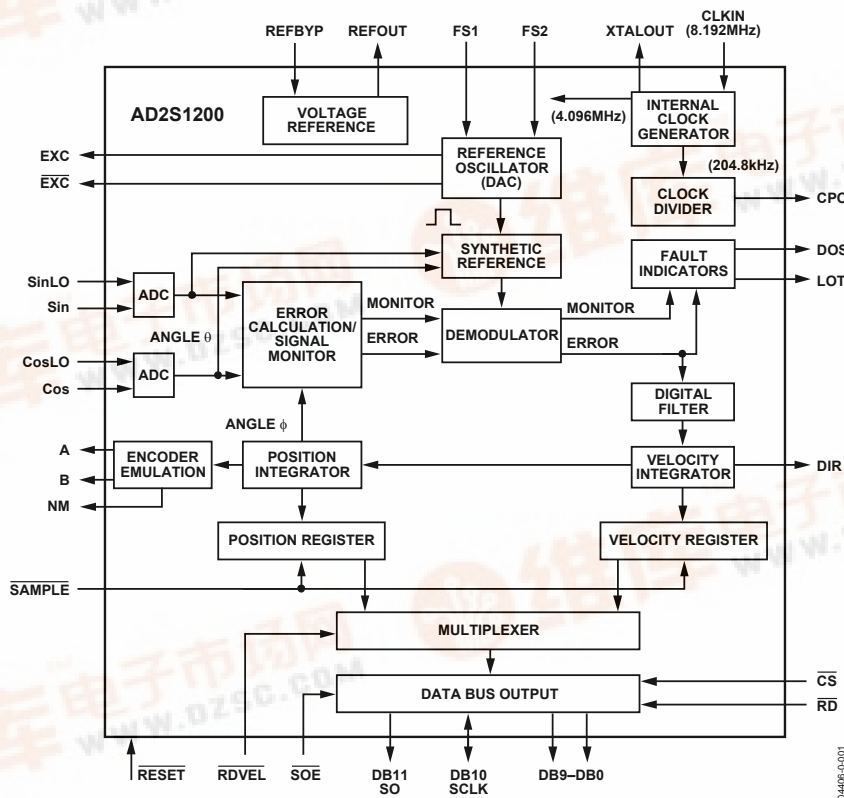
REFBYP REFOUT FS1 FS2 XTALOUT CLKIN (8.192MHz)

AD2S1200

VOLTAGE REFERENCE

(4.096MHz)

INTERNAL CLOCK GENERATOR

EXC

$\overline{EXC}$

REFERENCE OSCILLATOR (DAC)

(204.8kHz)

CLOCK DIVIDER

CPO

SYNTHETIC REFERENCE

FAULT INDICATORS

DOS

LOT

SinLO

Sin

ADC

ERROR CALCULATION/ SIGNAL MONITOR

MONITOR

ERROR

DEMODULATOR

MONITOR

ERROR

ANGLE θ

CosLO

Cos

ADC

DIGITAL FILTER

ANGLE ϕ

A

B

NM

ENCODER EMULATION

POSITION INTEGRATOR

VELOCITY INTEGRATOR

DIR

POSITION REGISTER

VELOCITY REGISTER

$\overline{SAMPLE}$

MULTIPLEXER

DATA BUS OUTPUT

$\overline{CS}$

$\overline{RD}$

$\overline{RESET}$ $\overline{RDVEL}$ $\overline{SOE}$ DB11 SO DB10 SCLK DB9–DB0

04406-0-001